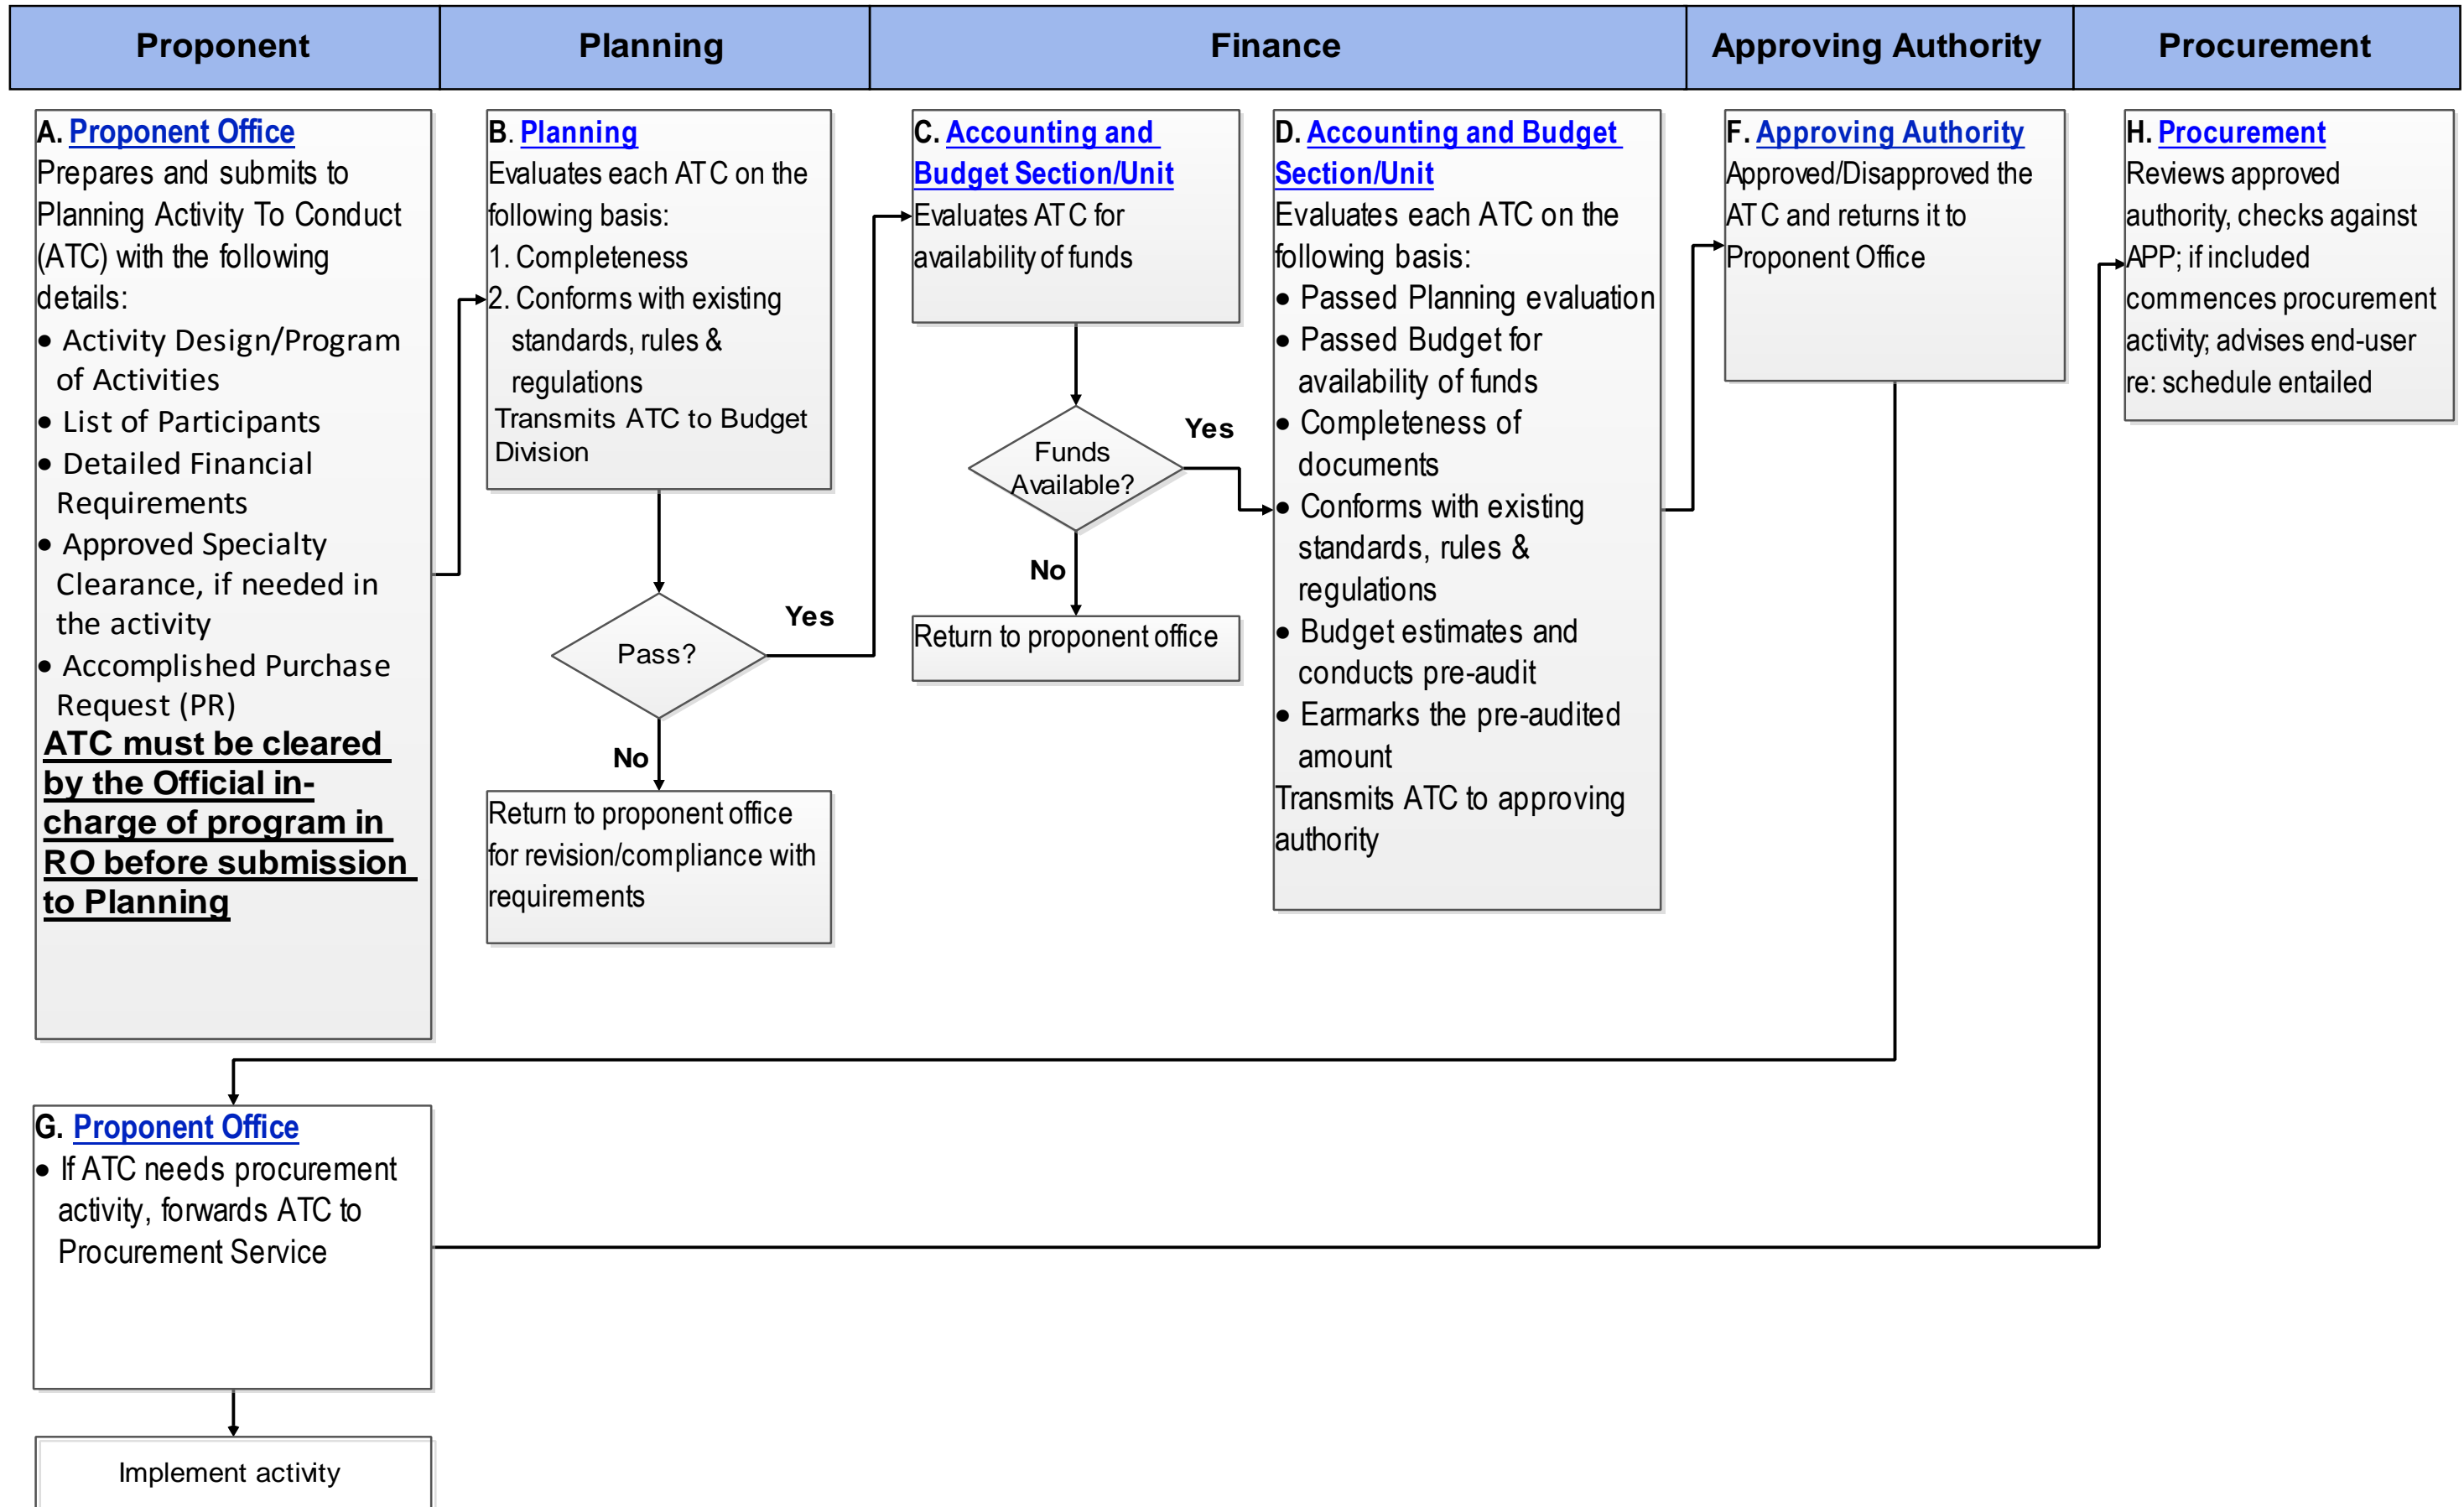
| Proponent | Planning | Finance | Approving Authority | Procurement |
|---|---|---|---|---|

A. Proponent Office
Prepares and submits to Planning Activity To Conduct (ATC) with the following details:
• Activity Design/Program of Activities
• List of Participants
• Detailed Financial Requirements
• Approved Specialty Clearance, if needed in the activity
• Accomplished Purchase Request (PR)
ATC must be cleared by the Official in-charge of program in RO before submission to Planning

B. Planning
Evaluates each ATC on the following basis:
1. Completeness
2. Conforms with existing standards, rules & regulations
Transmits ATC to Budget Division

Pass?

Yes

No

Return to proponent office for revision/compliance with requirements

C. Accounting and Budget Section/Unit
Evaluates ATC for availability of funds

Funds Available?

Yes

No

Return to proponent office

D. Accounting and Budget Section/Unit
Evaluates each ATC on the following basis:
• Passed Planning evaluation
• Passed Budget for availability of funds
• Completeness of documents
• Conforms with existing standards, rules & regulations
• Budget estimates and conducts pre-audit
• Earmarks the pre-audited amount
Transmits ATC to approving authority

F. Approving Authority
Approved/Disapproved the ATC and returns it to Proponent Office

H. Procurement
Reviews approved authority, checks against APP; if included commences procurement activity; advises end-user re: schedule entailed

G. Proponent Office
• If ATC needs procurement activity, forwards ATC to Procurement Service

Implement activity